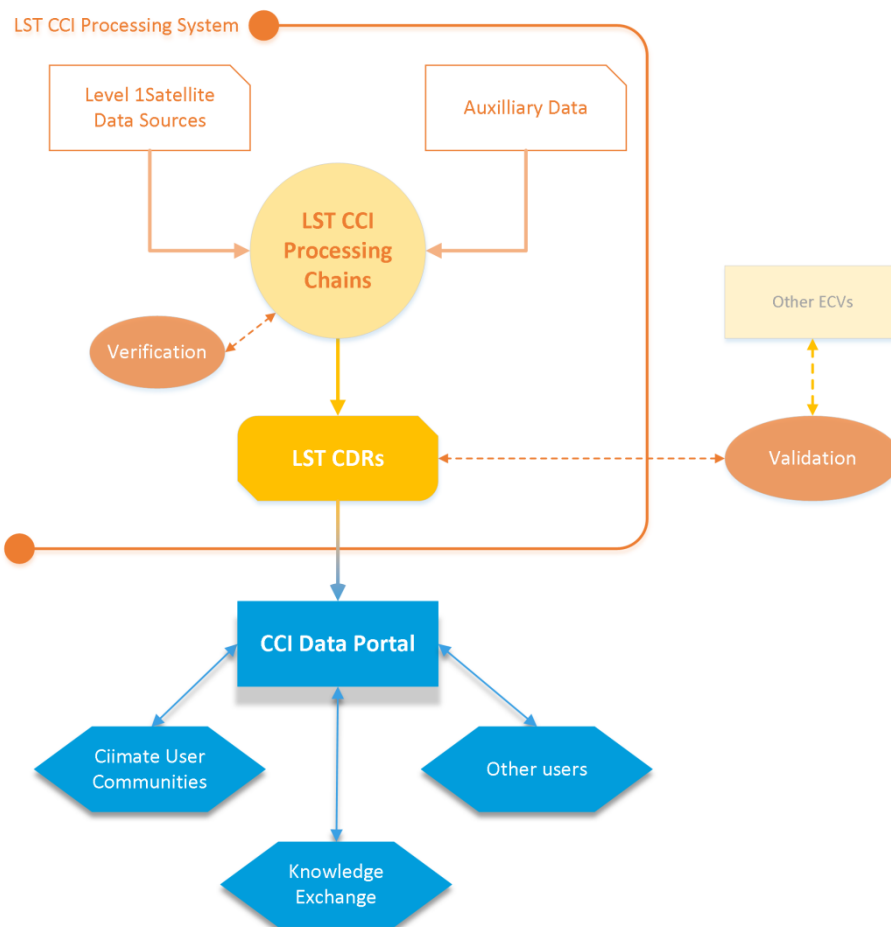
LST CCI Processing System

Level 1Satellite Data Sources

Auxilliary Data

LST CCI Processing Chains

Other ECVs

Verification

LST CDRs

Validation

CCI Data Portal

Ciimate User Communities

Other users

Knowledge Exchange